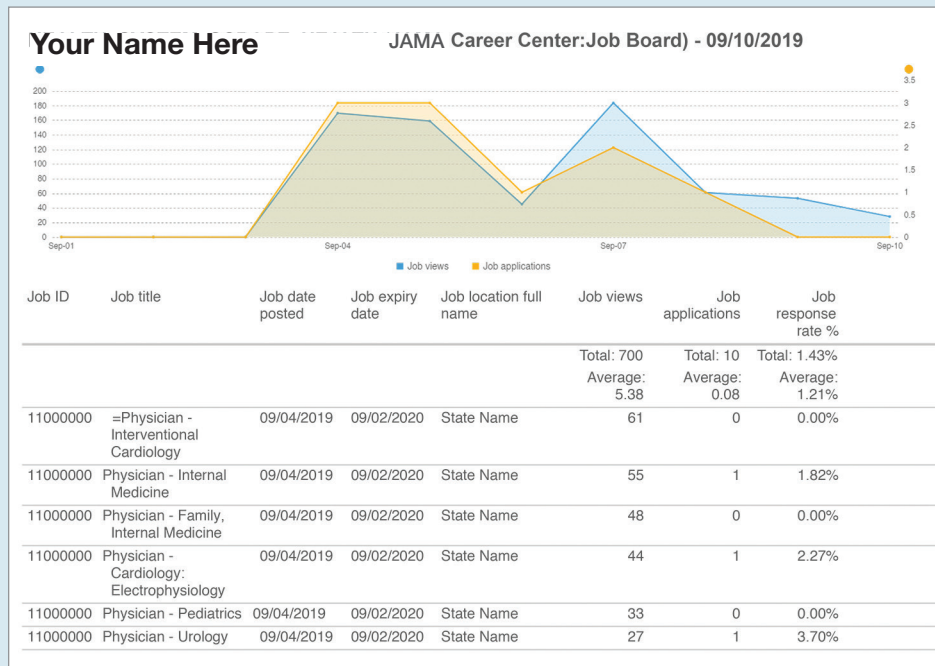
Your Name Here JAMA Career Center:Job Board) - 09/10/2019

200
180
160
140
120
100
80
60
40
20
0

3.5
3
2.5
2
1.5
1
0.5
0

Sep-01 Sep-04 Sep-07 Sep-10

Job views Job applications

| Job ID | Job title | Job date posted | Job expiry date | Job location full name | Job views | Job applications | Job response rate % |
|---|---|---|---|---|---|---|---|
| | | | | | Total: 700 | Total: 10 | Total: 1.43% |
| | | | | | Average: 5.38 | Average: 0.08 | Average: 1.21% |
| 11000000 | =Physician - Interventional Cardiology | 09/04/2019 | 09/02/2020 | State Name | 61 | 0 | 0.00% |
| 11000000 | Physician - Internal Medicine | 09/04/2019 | 09/02/2020 | State Name | 55 | 1 | 1.82% |
| 11000000 | Physician - Family, Internal Medicine | 09/04/2019 | 09/02/2020 | State Name | 48 | 0 | 0.00% |
| 11000000 | Physician - Cardiology: Electrophysiology | 09/04/2019 | 09/02/2020 | State Name | 44 | 1 | 2.27% |
| 11000000 | Physician - Pediatrics | 09/04/2019 | 09/02/2020 | State Name | 33 | 0 | 0.00% |
| 11000000 | Physician - Urology | 09/04/2019 | 09/02/2020 | State Name | 27 | 1 | 3.70% |